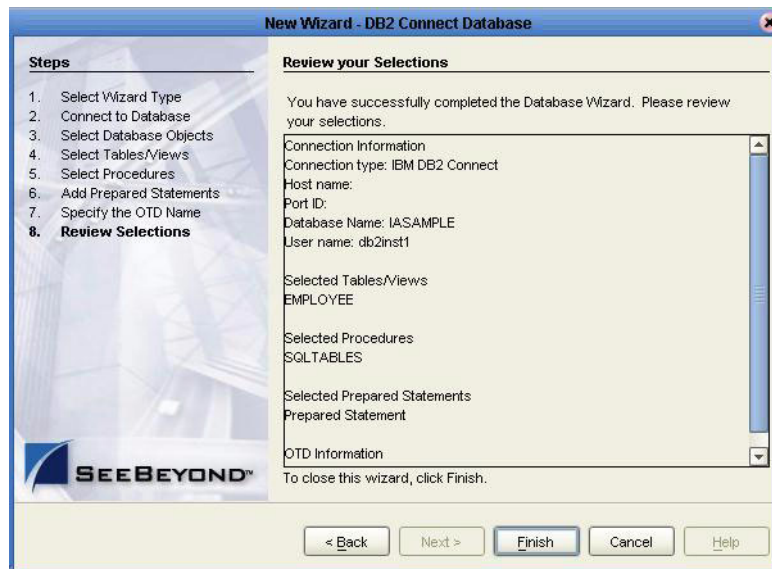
New Wizard - DB2 Connect Database

Steps

1. Select Wizard Type
2. Connect to Database
3. Select Database Objects
4. Select Tables/Views
5. Select Procedures
6. Add Prepared Statements
7. Specify the OTD Name
8. Review Selections

SEEBEYOND™

Review your Selections

You have successfully completed the Database Wizard. Please review your selections.

Connection Information
Connection type: IBM DB2 Connect
Host name:
Port ID:
Database Name: IASAMPLE
User name: db2inst1

Selected Tables/Views
EMPLOYEE

Selected Procedures
SQLTABLES

Selected Prepared Statements
Prepared Statement

OTD Information

To close this wizard, click Finish.

< Back | Next > | Finish | Cancel | Help